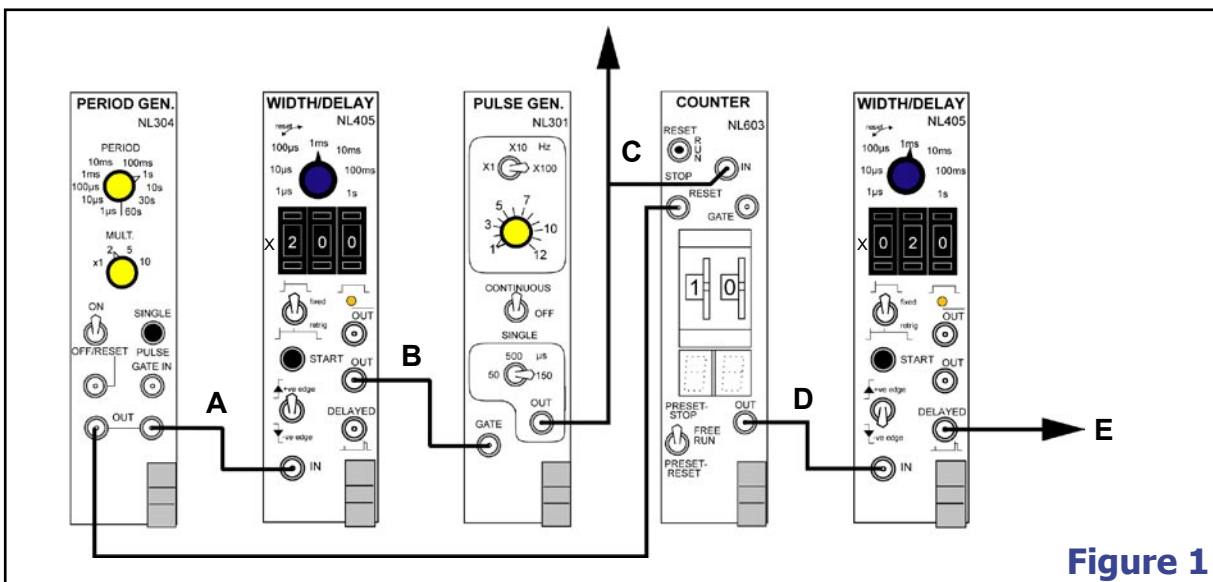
PERIOD GEN.
NL304
PERIOD
10ms 100ms
1ms 1s
100µs 10s
10µs 30s
1µs 60s
MULT.
2 5
x1 10
ON
SINGLE
OFF/RESET
PULSE
GATE IN
OUT

WIDTH/DELAY
NL405
reset
100µs 1ms 10ms
10µs 100ms
1µs 1s
X 2 0 0
fixed
retrig
OUT
START
OUT
+ve edge
-ve edge
DELAYED
IN

PULSE GEN.
NL301
X10 Hz
X1 X100
5 7
3 10
1 12
CONTINUOUS
OFF
SINGLE
500 µs
50 150
OUT
GATE

COUNTER
NL603
RESET
RUN
STOP
IN
RESET
GATE
1 0
PRESET-STOP
OUT
FREE RUN
PRESET-RESET

WIDTH/DELAY
NL405
reset
100µs 1ms 10ms
10µs 100ms
1µs 1s
X 0 2 0
fixed
retrig
OUT
START
OUT
+ve edge
-ve edge
DELAYED
IN

A
B
C
D
E

Figure 1